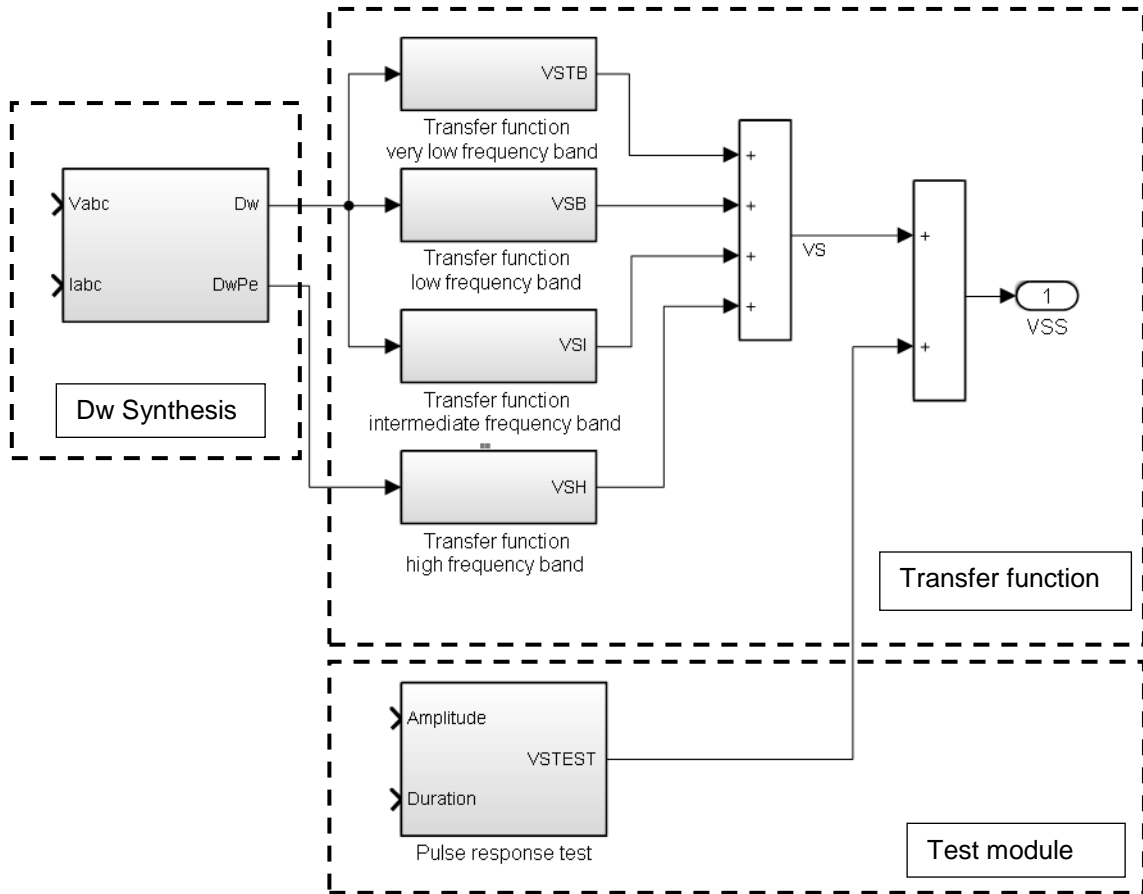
Vabc
Iabc
Dw
DwPe
Dw Synthesis

VSTB
Transfer function
very low frequency band

VSB
Transfer function
low frequency band

VSI
Transfer function
intermediate frequency band

VSH
Transfer function
high frequency band

+
+
+
+
VS

+
+
1
VSS

Transfer function

Amplitude
Duration
VSTEST
Pulse response test

Test module